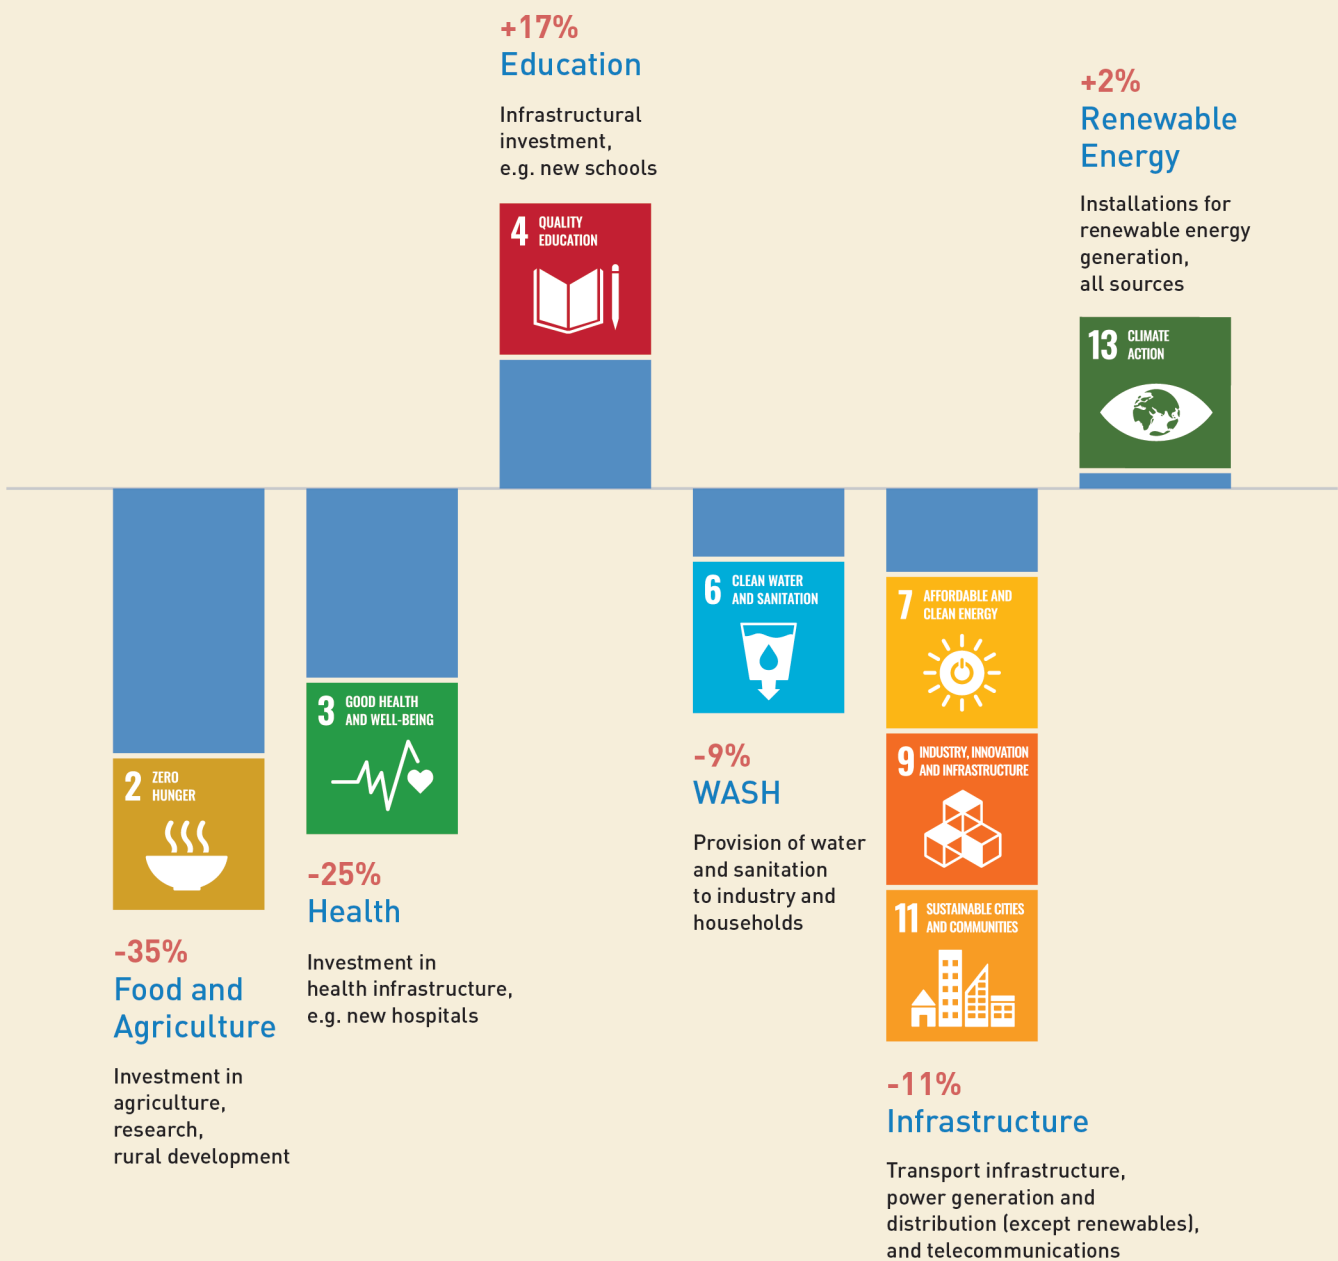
+17%
Education

Infrastructural investment, e.g. new schools

4 QUALITY EDUCATION

+2%
Renewable Energy

Installations for renewable energy generation, all sources

13 CLIMATE ACTION

2 ZERO HUNGER

-35%
Food and Agriculture

Investment in agriculture, research, rural development

3 GOOD HEALTH AND WELL-BEING

-25%
Health

Investment in health infrastructure, e.g. new hospitals

6 CLEAN WATER AND SANITATION

-9%
WASH

Provision of water and sanitation to industry and households

7 AFFORDABLE AND CLEAN ENERGY

9 INDUSTRY, INNOVATION AND INFRASTRUCTURE

11 SUSTAINABLE CITIES AND COMMUNITIES

-11%
Infrastructure

Transport infrastructure, power generation and distribution (except renewables), and telecommunications